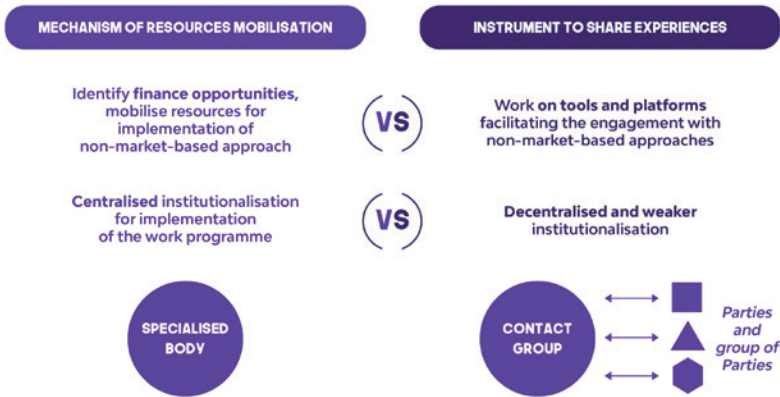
MECHANISM OF RESOURCES MOBILISATION

INSTRUMENT TO SHARE EXPERIENCES

Identify finance opportunities, mobilise resources for implementation of non-market-based approach

VS

Work on tools and platforms facilitating the engagement with non-market-based approaches

Centralised institutionalisation for implementation of the work programme

VS

Decentralised and weaker institutionalisation

SPECIALISED BODY

CONTACT GROUP

Parties and group of Parties